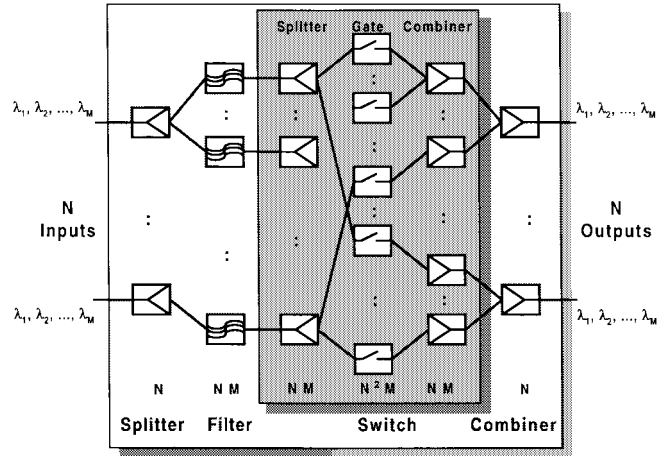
Splitter Gate Combiner

$\lambda_1, \lambda_2, \ldots, \lambda_M$

$\lambda_1, \lambda_2, \ldots, \lambda_M$

N
Inputs

N
Outputs

$\lambda_1, \lambda_2, \ldots, \lambda_M$

$\lambda_1, \lambda_2, \ldots, \lambda_M$

N

N M

N M

$N^2 M$

N M

N

Splitter

Filter

Switch

Combiner